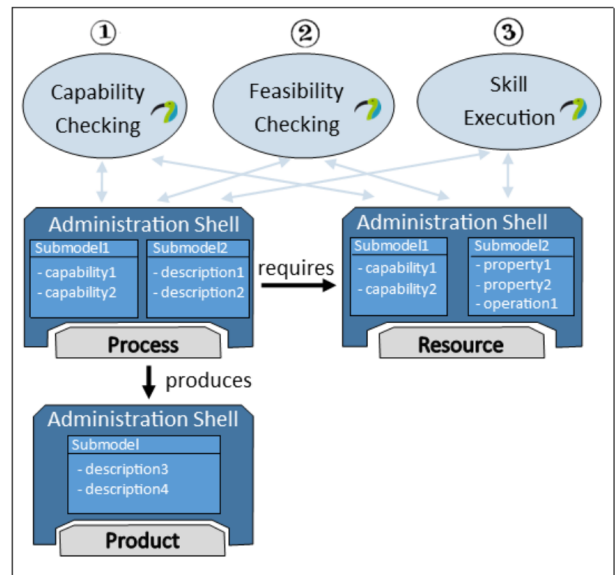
①
Capability Checking

②
Feasibility Checking

③
Skill Execution

Administration Shell
Submodel1
- capability1
- capability2
Submodel2
- description1
- description2
Process

requires

Administration Shell
Submodel1
- capability1
- capability2
Submodel2
- property1
- property2
- operation1
Resource

produces

Administration Shell
Submodel
- description3
- description4
Product